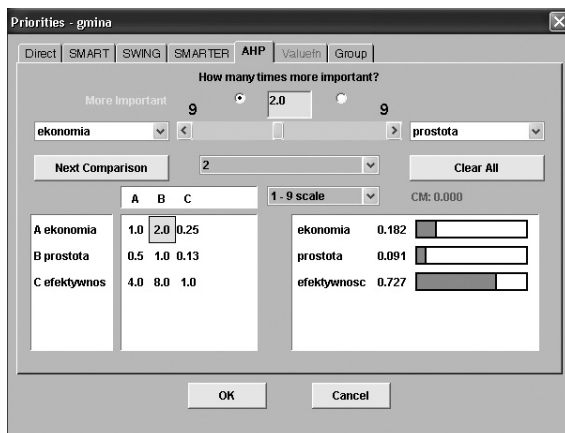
Priorities - gmina

Direct | SMART | SWING | SMARTER | AHP | Valuefn | Group

How many times more important?

More Important

9

2.0

9

ekonomia

prostota

Next Comparison

2

Clear All

A B C

1 - 9 scale

CM: 0.000

| | A | B | C |
|---|---|---|---|
| A ekonomia | 1.0 | 2.0 | 0.25 |
| B prostota | 0.5 | 1.0 | 0.13 |
| C efektywnos | 4.0 | 8.0 | 1.0 |

ekonomia 0.182

prostota 0.091

efektywnosc 0.727

OK

Cancel